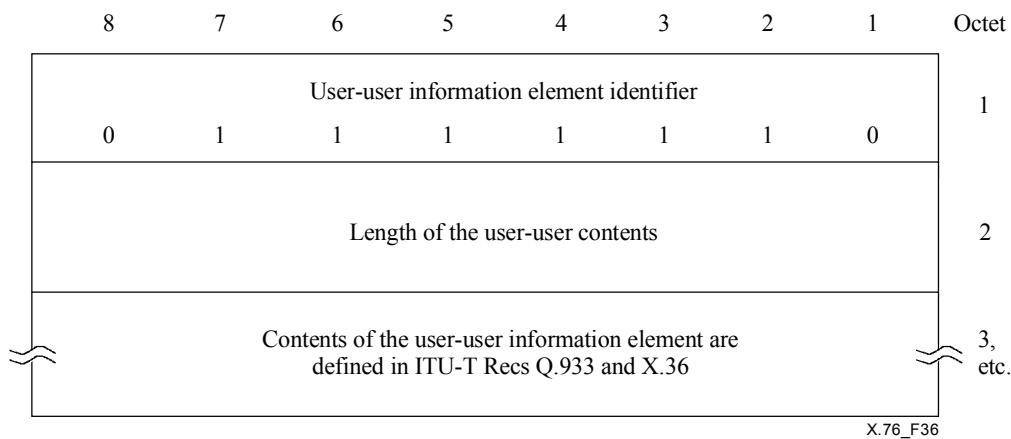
| 8 | 7 | 6 | 5 | 4 | 3 | 2 | 1 | Octet |
|---|---|---|---|---|---|---|---|---|
| User-user information element identifier | | | | | | | | 1 |
| 0 | 1 | 1 | 1 | 1 | 1 | 1 | 0 | |
| Length of the user-user contents | | | | | | | | 2 |
| Contents of the user-user information element are defined in ITU-T Recs Q.933 and X.36 | | | | | | | | 3, etc. |

X.76_F36